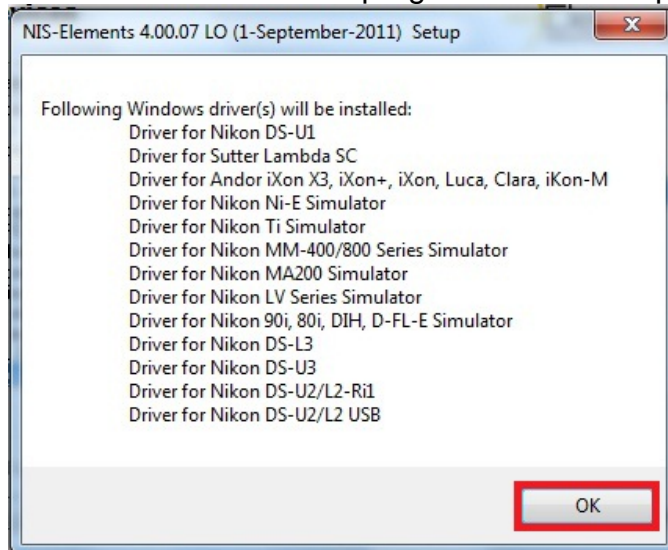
NIS-Elements 4.00.07 LO (1-September-2011) Setup

Following Windows driver(s) will be installed:
Driver for Nikon DS-U1
Driver for Sutter Lambda SC
Driver for Andor iXon X3, iXon+, iXon, Luca, Clara, iKon-M
Driver for Nikon Ni-E Simulator
Driver for Nikon Ti Simulator
Driver for Nikon MM-400/800 Series Simulator
Driver for Nikon MA200 Simulator
Driver for Nikon LV Series Simulator
Driver for Nikon 90i, 80i, DIH, D-FL-E Simulator
Driver for Nikon DS-L3
Driver for Nikon DS-U3
Driver for Nikon DS-U2/L2-Ri1
Driver for Nikon DS-U2/L2 USB

OK